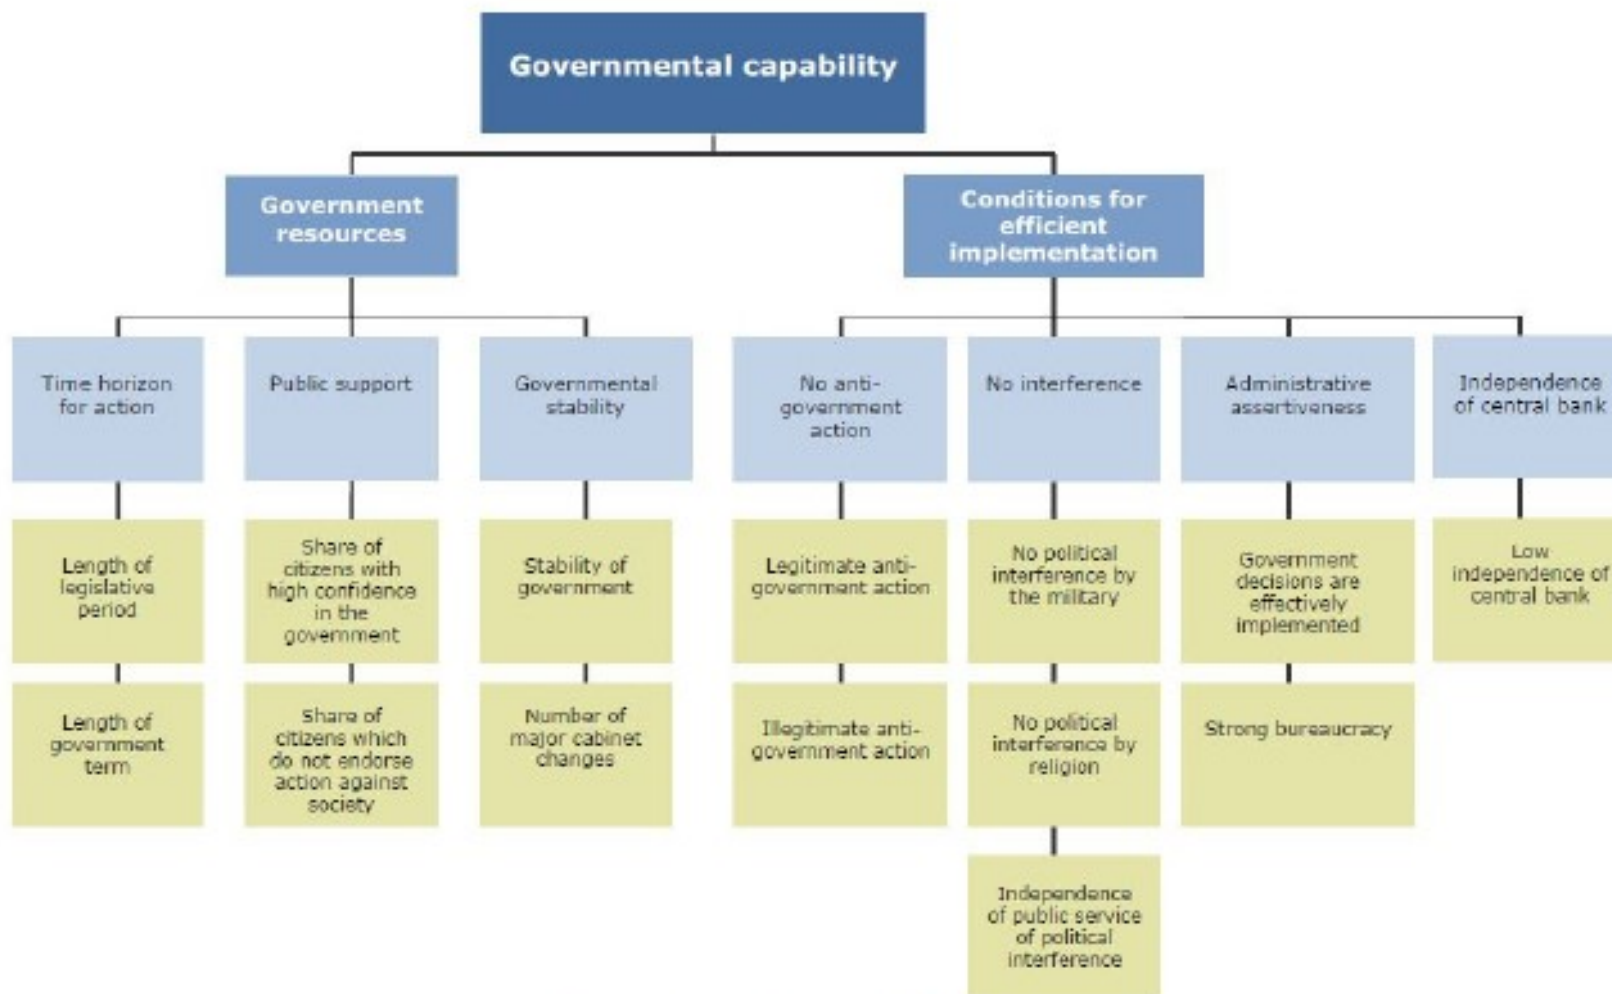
Governmental capability

Government resources

Time horizon for action

Length of legislative period

Length of government term

Public support

Share of citizens with high confidence in the government

Share of citizens which do not endorse action against society

Governmental stability

Stability of government

Number of major cabinet changes

Conditions for efficient implementation

No anti-government action

Legitimate anti-government action

Illegitimate anti-government action

No interference

No political interference by the military

No political interference by religion

Independence of public service of political interference

Administrative assertiveness

Government decisions are effectively implemented

Strong bureaucracy

Independence of central bank

Low independence of central bank